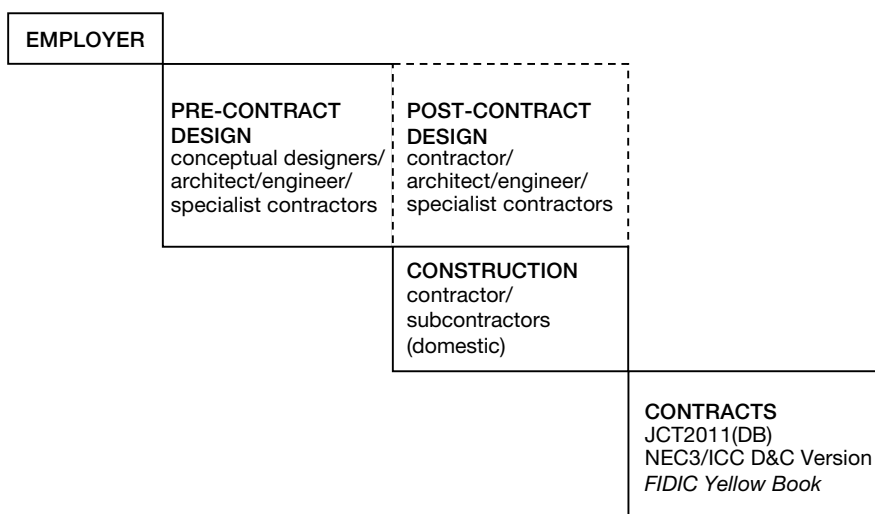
EMPLOYER

PRE-CONTRACT DESIGN
conceptual designers/ architect/engineer/ specialist contractors

POST-CONTRACT DESIGN
contractor/ architect/engineer/ specialist contractors

CONSTRUCTION
contractor/ subcontractors (domestic)

CONTRACTS
JCT2011(DB)
NEC3/ICC D&C Version
FIDIC Yellow Book